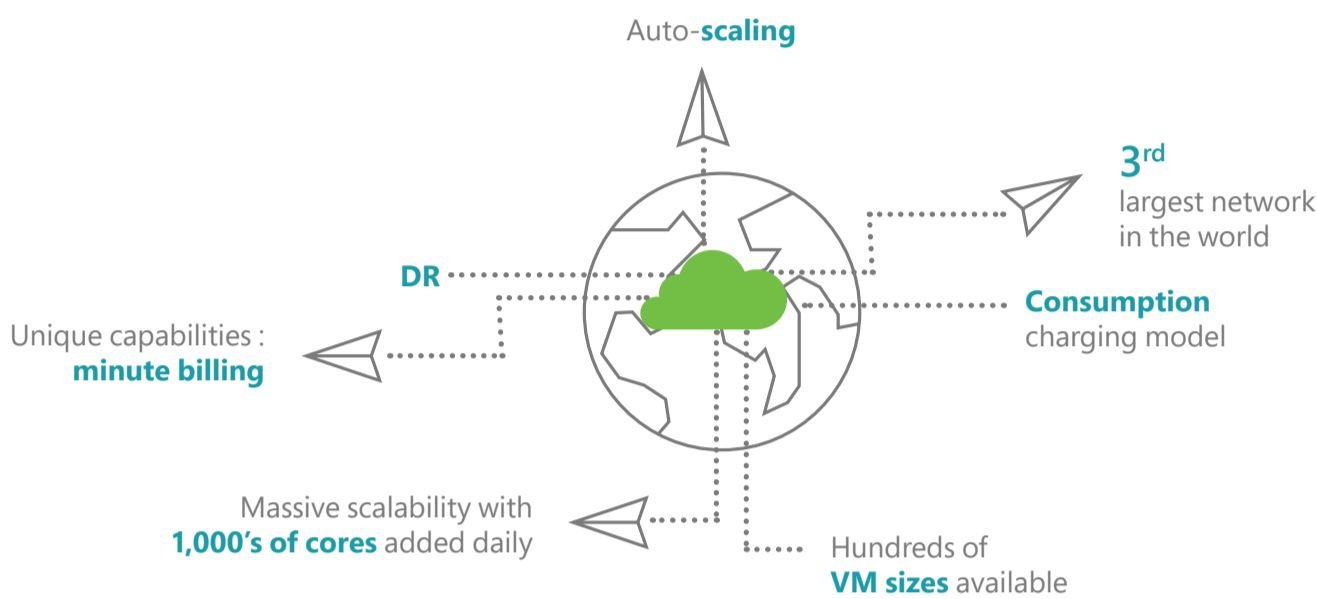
Auto-scaling

3rd
largest network in the world

DR

Consumption charging model

Unique capabilities : minute billing

Massive scalability with 1,000's of cores added daily

Hundreds of VM sizes available